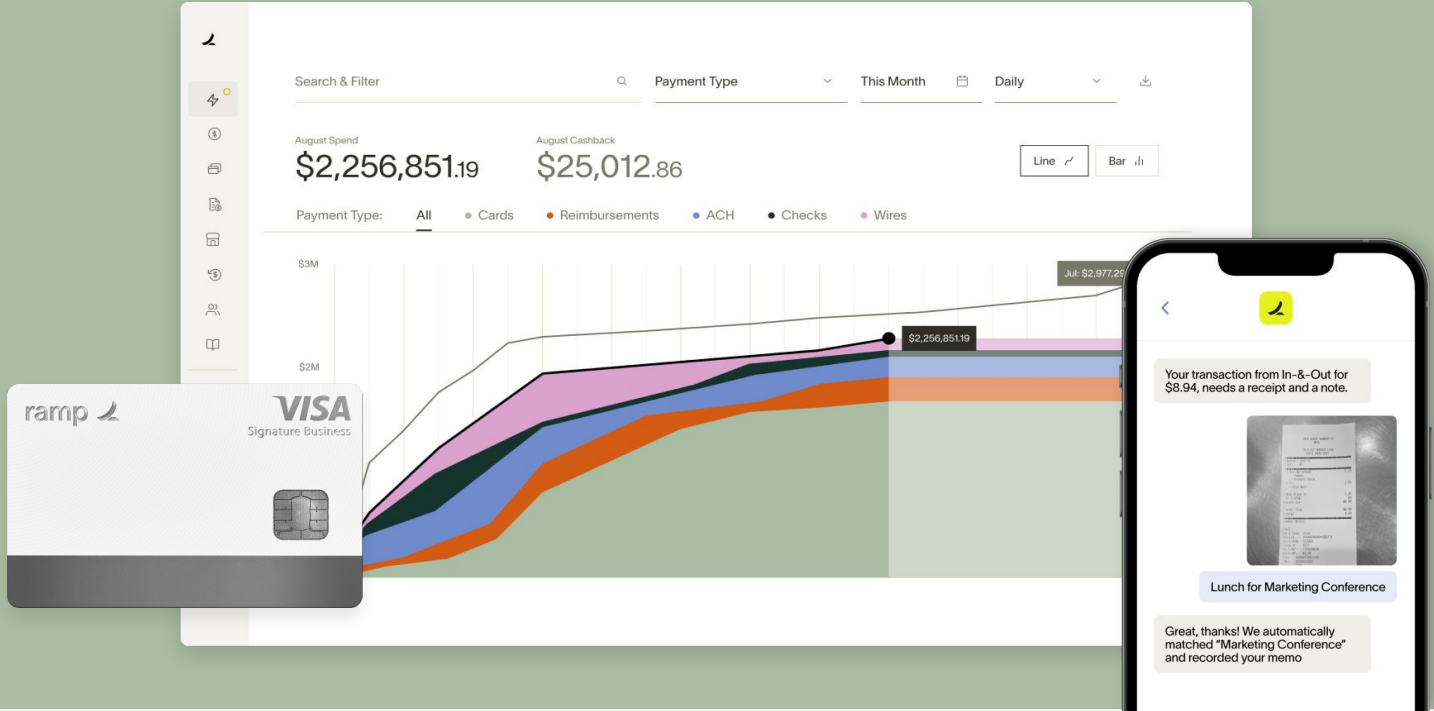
Search & Filter

Payment Type

This Month

Daily

August Spend
$2,256,851.19

August Cashback
$25,012.86

Line

Bar

Payment Type: All Cards Reimbursements ACH Checks Wires

$3M

$2M

Jul: $2,977,29

$2,256,851.19

ramp

VISA
Signature Business

Your transaction from In-&-Out for $8.94, needs a receipt and a note.

Lunch for Marketing Conference

Great, thanks! We automatically matched "Marketing Conference" and recorded your memo